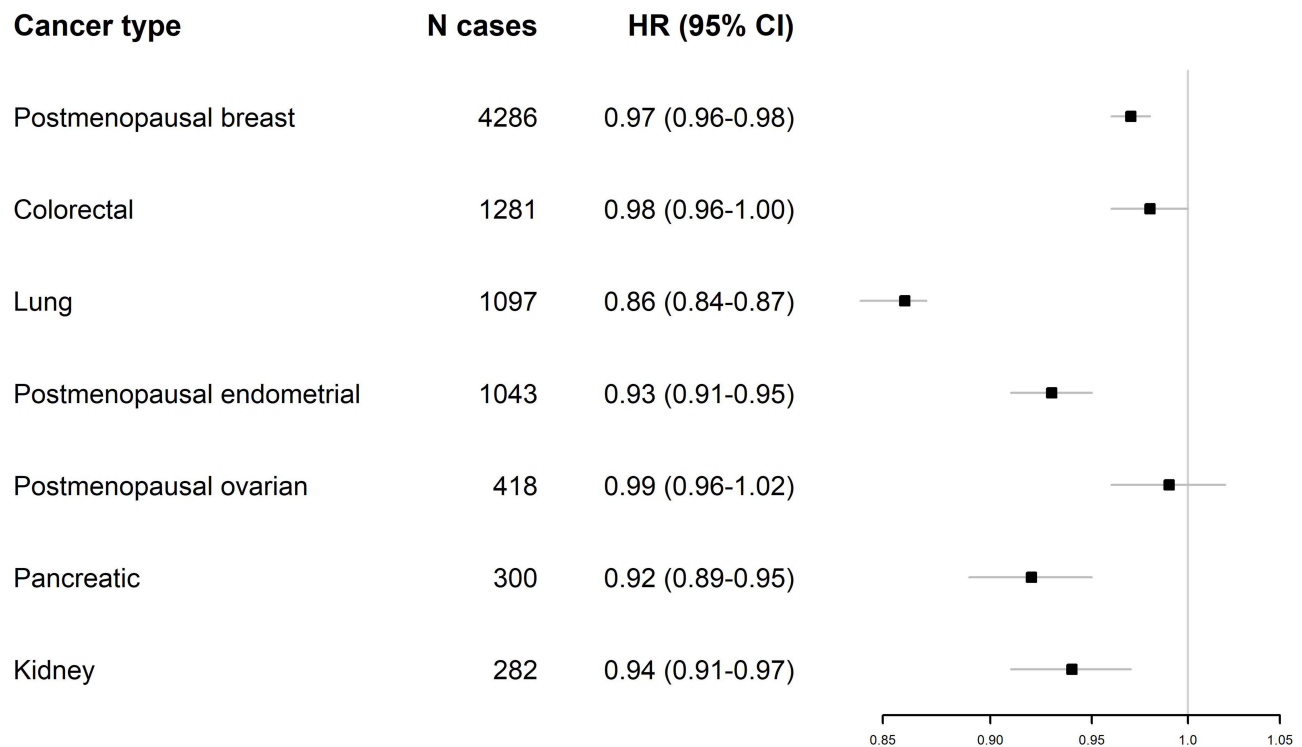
| Cancer type | N cases | HR (95% CI) |
|---|---|---|
| Postmenopausal breast | 4286 | 0.97 (0.96-0.98) |
| Colorectal | 1281 | 0.98 (0.96-1.00) |
| Lung | 1097 | 0.86 (0.84-0.87) |
| Postmenopausal endometrial | 1043 | 0.93 (0.91-0.95) |
| Postmenopausal ovarian | 418 | 0.99 (0.96-1.02) |
| Pancreatic | 300 | 0.92 (0.89-0.95) |
| Kidney | 282 | 0.94 (0.91-0.97) |

0.85 0.90 0.95 1.0 1.05